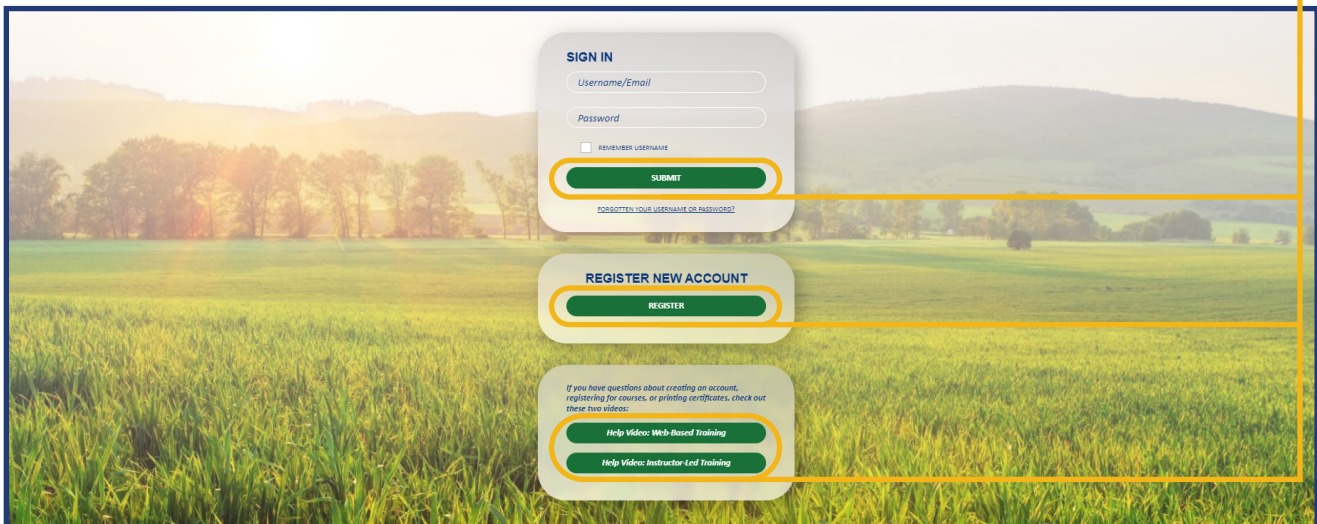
SIGN IN

Username/Email

Password

REMEMBER USERNAME

SUBMIT

FORGOTTEN YOUR USERNAME OR PASSWORD?

REGISTER NEW ACCOUNT

REGISTER

If you have questions about creating an account, registering for courses, or printing certificates, check out these two videos:

Help Video: Web-Based Training

Help Video: Instructor-Led Training